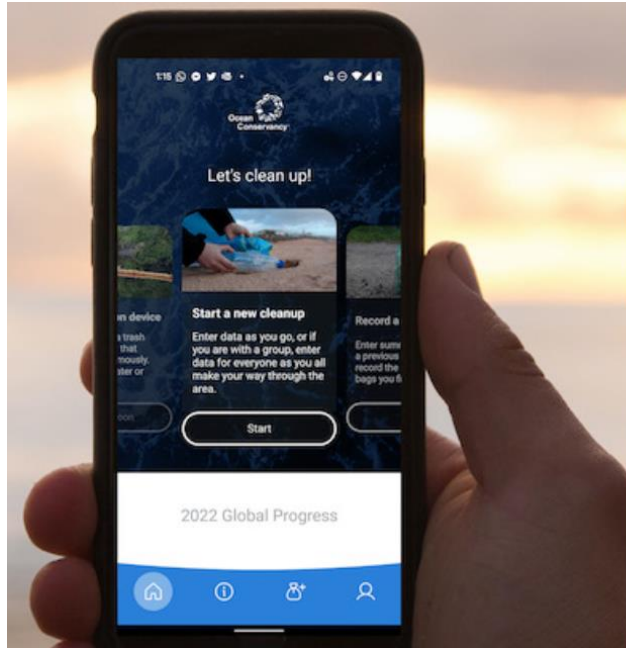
1:15

Ocean Conservancy

Let's clean up!

on device

a trash that mously. ater or

oon

Start a new cleanup

Enter data as you go, or if you are with a group, enter data for everyone as you all make your way through the area.

Start

Record a

Enter sum a previous record the bags you f

2022 Global Progress